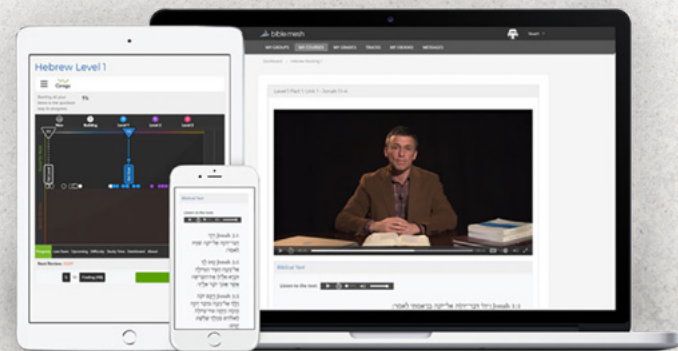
Hebrew Level 1

Cengage

5%

New

Building

Level 1

Level 2

Level 3

Progress

Next Review:

bible mesh

MY GROUPS

MY COURSES

MY GRADES

TRACKS

MY DRAFTS

MESSAGES

Level 1 Part 1 Unit 1 - Jonah 1:1-4

Biblical Text

Listen to the text:

Biblical Text

Jonah 1:1